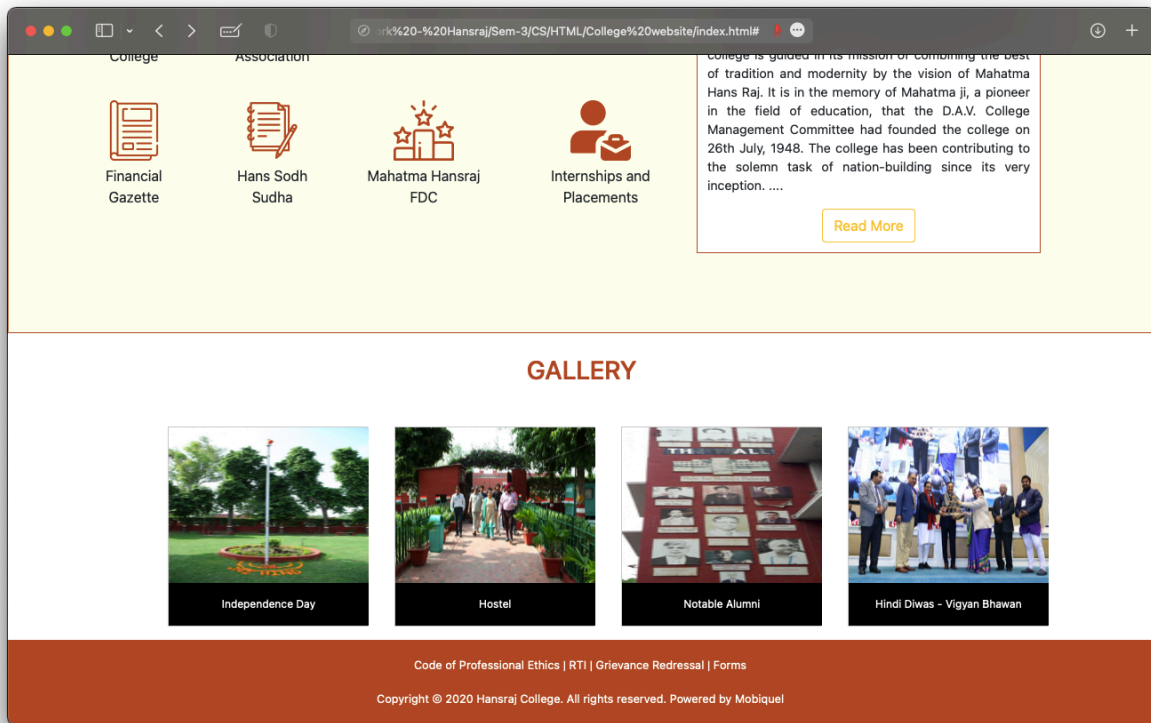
rk%20-%20Hansraj/Sem-3/CS/HTML/College%20website/index.html#

College

Association

college is guided in its mission of combining the best of tradition and modernity by the vision of Mahatma Hans Raj. It is in the memory of Mahatma ji, a pioneer in the field of education, that the D.A.V. College Management Committee had founded the college on 26th July, 1948. The college has been contributing to the solemn task of nation-building since its very inception. ....

Read More

Financial Gazette

Hans Sodh Sudha

Mahatma Hansraj FDC

Internships and Placements

GALLERY

Independence Day

Hostel

Notable Alumni

Hindi Diwas - Vigyan Bhawan

Code of Professional Ethics | RTI | Grievance Redressal | Forms

Copyright © 2020 Hansraj College. All rights reserved. Powered by Mobiquel